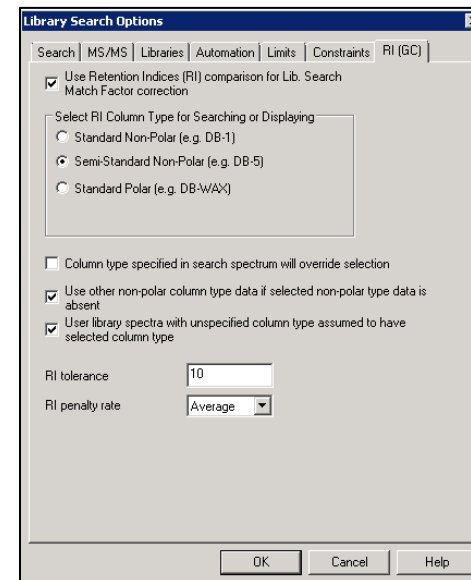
Library Search Options

Search | MS/MS | Libraries | Automation | Limits | Constraints | RI (GC)

Use Retention Indices (RI) comparison for Lib. Search Match Factor correction

Select RI Column Type for Searching or Displaying

Standard Non-Polar (e.g. DB-1)

Semi-Standard Non-Polar (e.g. DB-5)

Standard Polar (e.g. DB-WAX)

Column type specified in search spectrum will override selection

Use other non-polar column type data if selected non-polar type data is absent

User library spectra with unspecified column type assumed to have selected column type

RI tolerance 10

RI penalty rate Average

OK Cancel Help